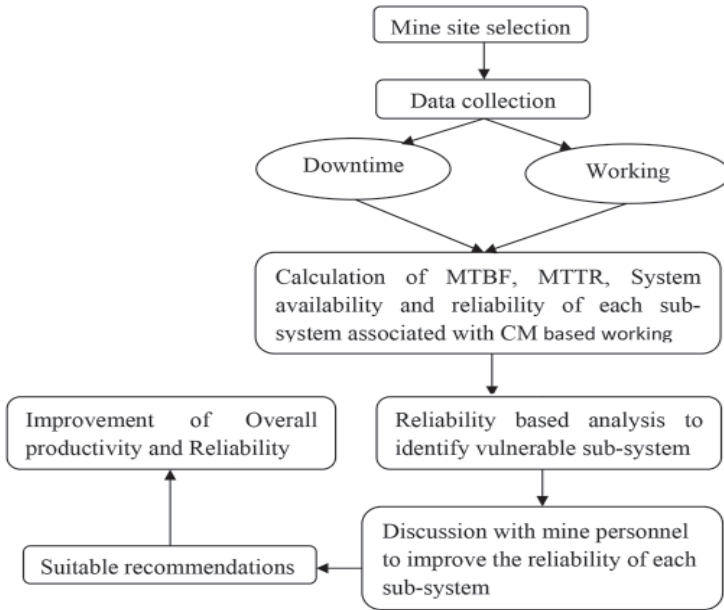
Mine site selection

Data collection

Downtime

Working

Calculation of MTBF, MTTR, System availability and reliability of each subsystem associated with CM based working

Reliability based analysis to identify vulnerable sub-system

Discussion with mine personnel to improve the reliability of each sub-system

Suitable recommendations

Improvement of Overall productivity and Reliability